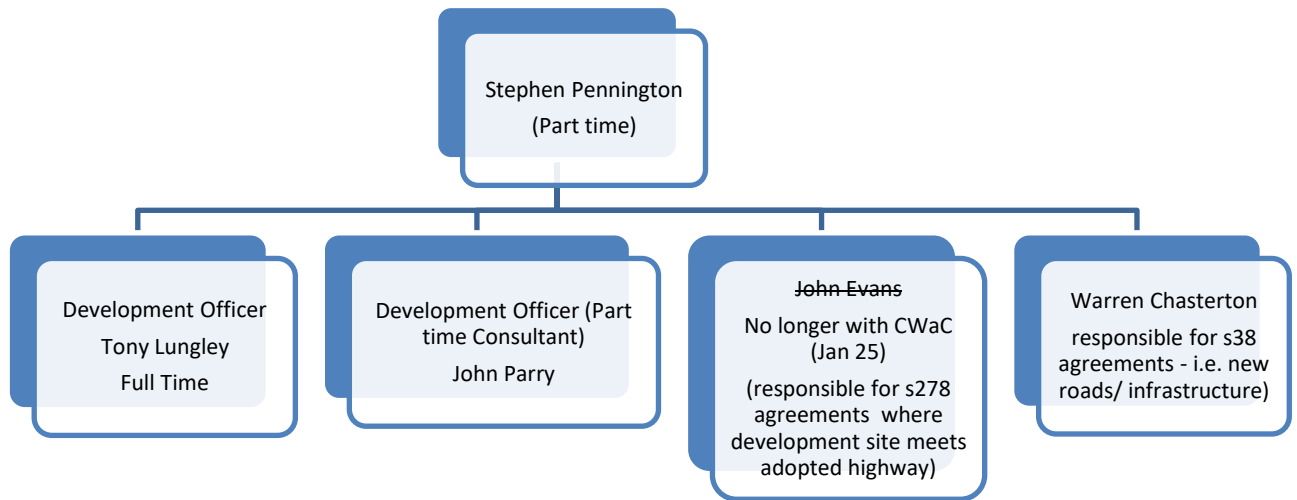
Stephen Pennington
(Part time)

Development Officer
Tony Lungley
Full Time

Development Officer (Part time Consultant)
John Parry

~~John Evans~~
No longer with CWaC (Jan 25)
(responsible for s278 agreements where development site meets adopted highway)

Warren Chasterton
responsible for s38 agreements - i.e. new roads/ infrastructure)